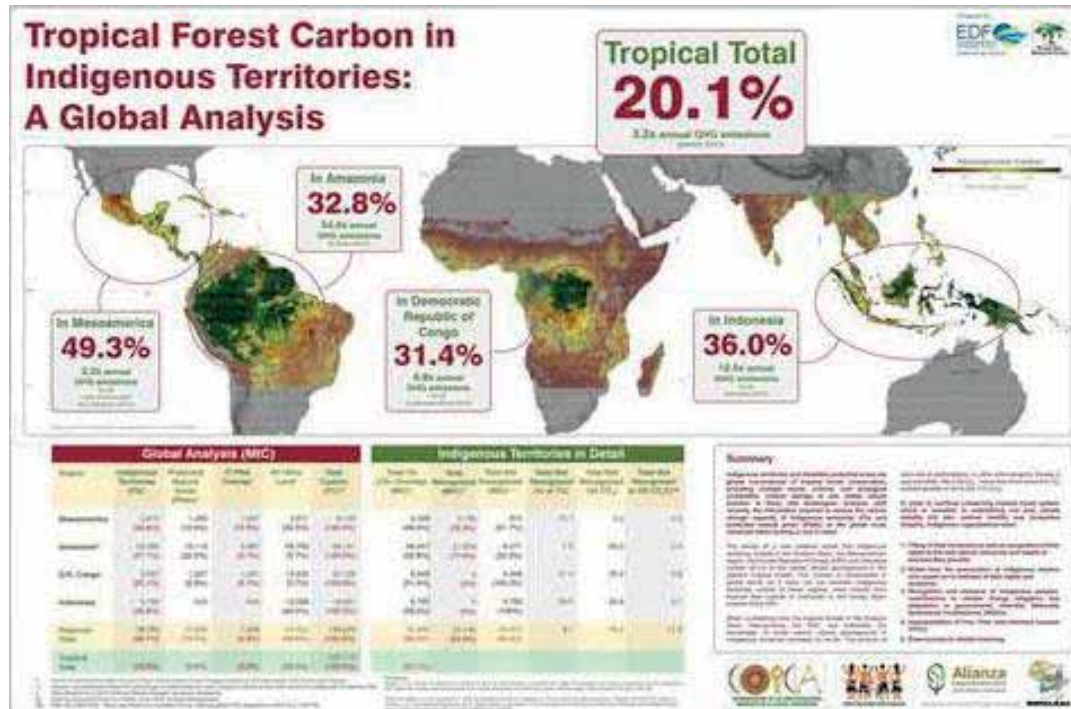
Tropical Forest Carbon in Indigenous Territories: A Global Analysis

Tropical Total
20.1%
3.2x annual GHG emissions
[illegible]

EDF

In Amazonia
32.8%
34.6x annual GHG emissions
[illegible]

In Mesoamerica
49.3%
3.2x annual GHG emissions
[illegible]

In Democratic Republic of Congo
31.4%
6.8x annual GHG emissions
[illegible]

In Indonesia
36.0%
12.5x annual GHG emissions
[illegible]

Global Analysis (MtC)

Indigenous Territories in Detail

Summary

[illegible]

COICA

Alianza